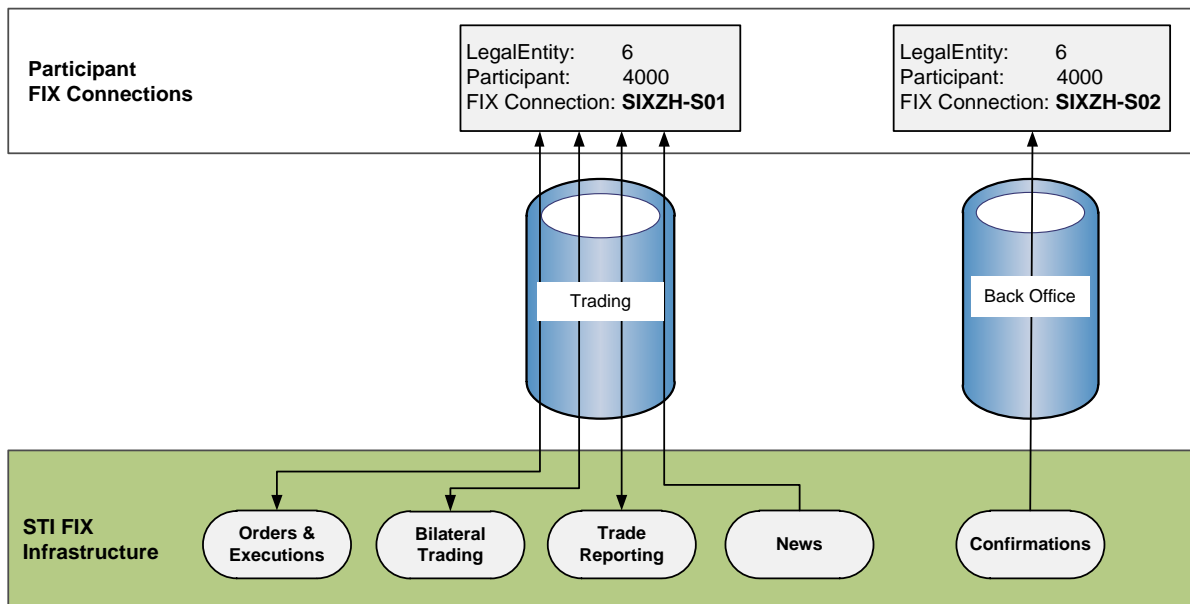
Participant FIX Connections

LegalEntity: 6
Participant: 4000
FIX Connection: **SIXZH-S01**

LegalEntity: 6
Participant: 4000
FIX Connection: **SIXZH-S02**

Trading

Back Office

STI FIX Infrastructure

Orders & Executions

Bilateral Trading

Trade Reporting

News

Confirmations